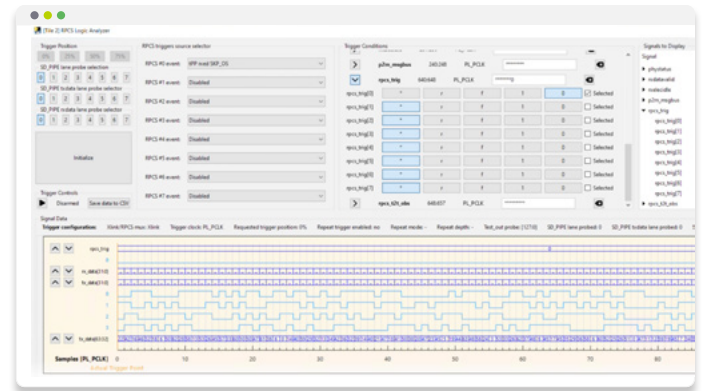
[Tile 2] RPCS Logic Analyzer

Trigger Position
0% 25% 50% 75%
SD_PIPE lane probe selection
0 1 2 3 4 5 6 7
SD_PIPE txdata lane probe selector
0 1 2 3 4 5 6 7
SD_PIPE rxdata lane probe selector
0 1 2 3 4 5 6 7

Initialize

Trigger Controls
Disarmed Save data to CSV

RPCS triggers source selector
RPCS #0 event: tPIF rxrd SKP_OS
RPCS #1 event: Disabled
RPCS #2 event: Disabled
RPCS #3 event: Disabled
RPCS #4 event: Disabled
RPCS #5 event: Disabled
RPCS #6 event: Disabled
RPCS #7 event: Disabled

Trigger Conditions
p2m_msgbus 245:248 PL_PCLK
rpcs_trig 640:648 PL_PCLK
rpcs_trig[0] * r f 1 0 Selected
rpcs_trig[1] * r f 1 0 Selected
rpcs_trig[2] * r f 1 0 Selected
rpcs_trig[3] * r f 1 0 Selected
rpcs_trig[4] * r f 1 0 Selected
rpcs_trig[5] * r f 1 0 Selected
rpcs_trig[6] * r f 1 0 Selected
rpcs_trig[7] * r f 1 0 Selected
rpcs_t2t_sbs 648:657 PL_PCLK

Signals to Display
Signal
phystatus
rxdatavalid
rxelecidle
p2m_msgbus
rpcs_trig
rpcs_trig[0]
rpcs_trig[1]
rpcs_trig[2]
rpcs_trig[3]
rpcs_trig[4]
rpcs_trig[5]
rpcs_trig[6]
rpcs_trig[7]
rpcs_t2t_sbs

Signal Data
Trigger configuration: Xlinit/RPCS mux: Xlinit Trigger clock: PL_PCLK Requested trigger position: 0% Repeat trigger enabled: no Repeat mode: - Repeat depth: - Test_out probe: [127:0] SD_PIPE lane probed: 0 SD_PIPE txdata lane probed: 0

rpcs_trig
rx_data[31:0]
tx_data[31:0]
tx_data[63:0]

Samples (PL_PCLK) 0 10 20 30 40 50 60 70 80
Actual Trigger Point